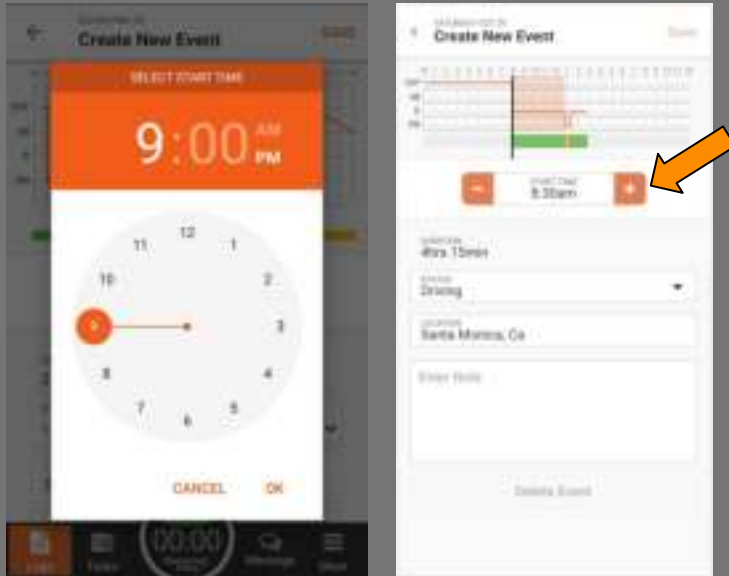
Create New Event

SAVE

SELECT START TIME

9:00 AM PM

12
1
2
3
4
5
6
7
8
9
10
11

CANCEL OK

00:00

Create New Event

Save

START TIME
8:30am

DURATION
4hrs 15min

STATUS
Driving

LOCATION
Santa Monica, Ca

Enter Note

Delete Event